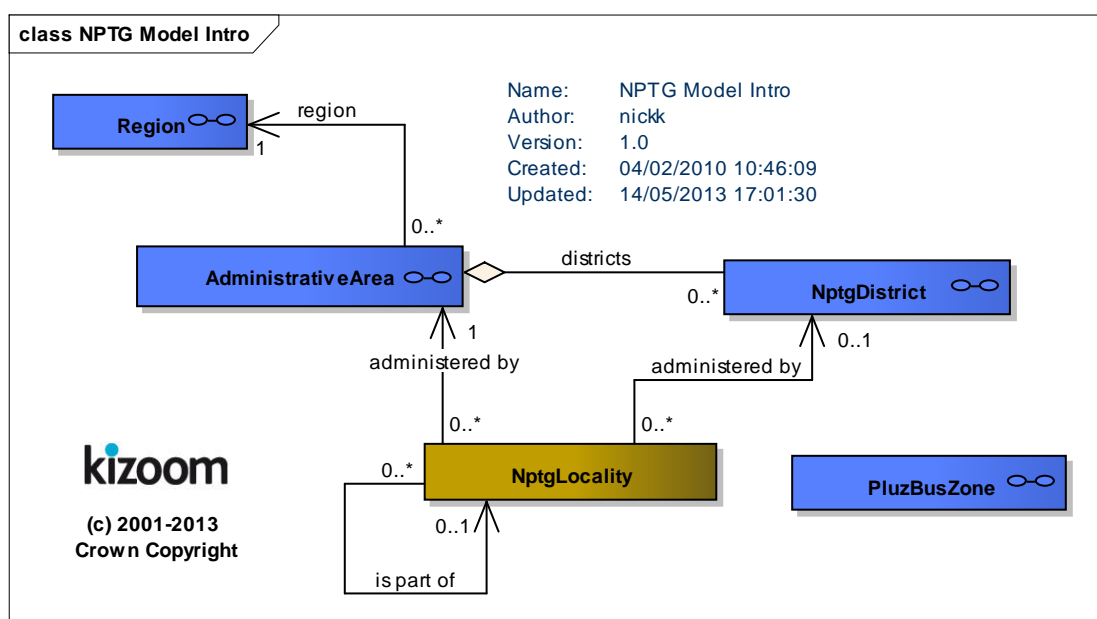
class NPTG Model Intro

Name: NPTG Model Intro
Author: nickk
Version: 1.0
Created: 04/02/2010 10:46:09
Updated: 14/05/2013 17:01:30

Region

region

1

0..*

AdministrativeArea

districts

0..*

NptgDistrict

1

0..1

administered by

administered by

0..*

0..*

0..*

NptgLocality

PluzBusZone

0..1

is part of

kizoom

(c) 2001-2013
Crown Copyright